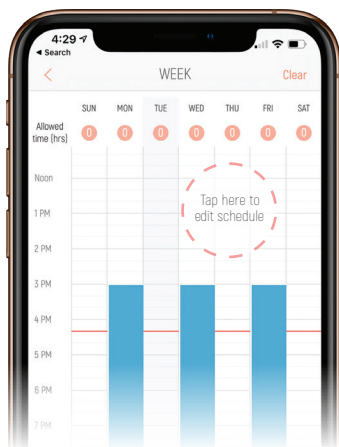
4:29
◂ Search

<

WEEK

Clear

| | SUN | MON | TUE | WED | THU | FRI | SAT |
|---|---|---|---|---|---|---|---|
| Allowed time (hrs) | 0 | 0 | 0 | 0 | 0 | 0 | 0 |

Noon

1 PM

2 PM

3 PM

4 PM

5 PM

6 PM

7 PM

Tap here to edit schedule